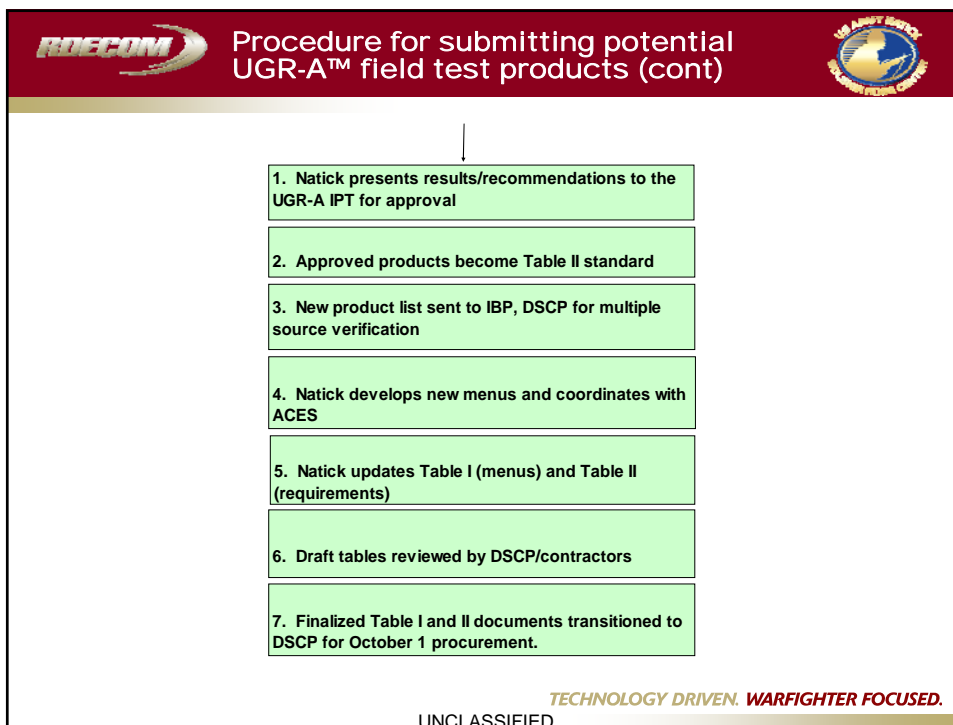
RDECOM

Procedure for submitting potential UGR-A™ field test products (cont)

US ARMY NATICK SOLDIER RD&E CENTER

1. Natick presents results/recommendations to the UGR-A IPT for approval

2. Approved products become Table II standard

3. New product list sent to IBP, DSCP for multiple source verification

4. Natick develops new menus and coordinates with ACES

5. Natick updates Table I (menus) and Table II (requirements)

6. Draft tables reviewed by DSCP/contractors

7. Finalized Table I and II documents transitioned to DSCP for October 1 procurement.

TECHNOLOGY DRIVEN. WARFIGHTER FOCUSED.

UNCLASSIFIED